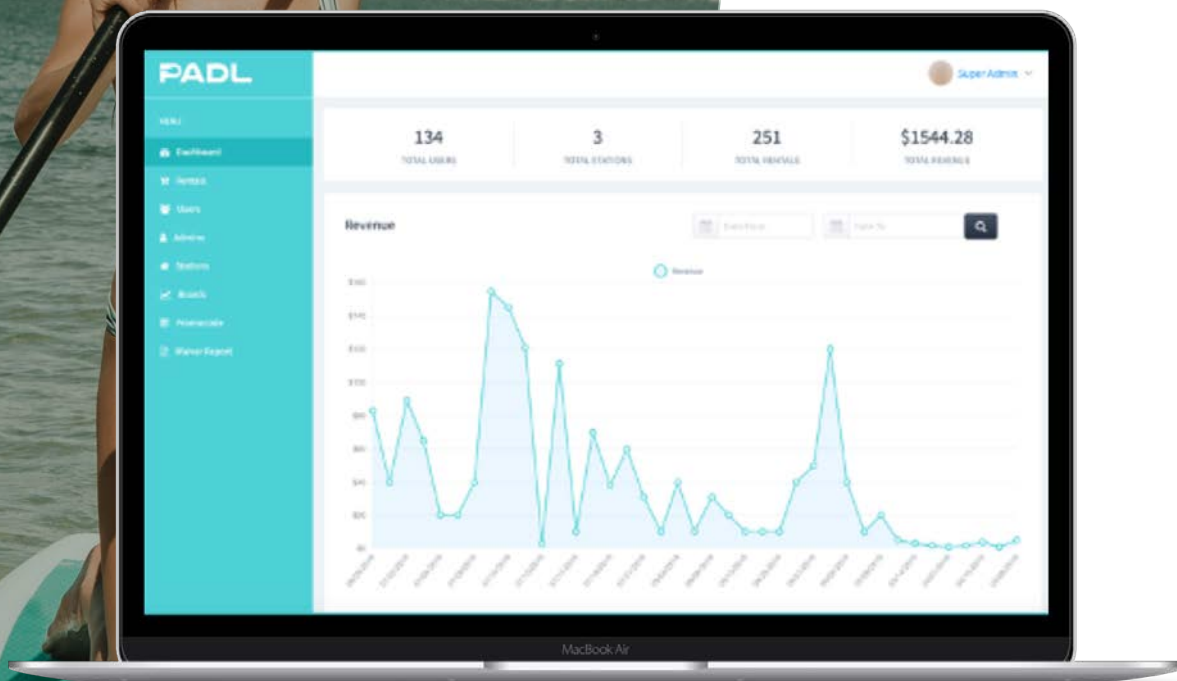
PADL

Super Admin

MENU

Dashboard

Rentals

Users

Admins

Stations

Boards

Promocode

Waiver Report

134
TOTAL USERS

3
TOTAL STATIONS

251
TOTAL RENTALS

$1544.28
TOTAL REVENUE

Revenue

Date From

Date To

Revenue

$160
$140
$120
$100
$80
$60
$40
$20
$0

MacBook Air